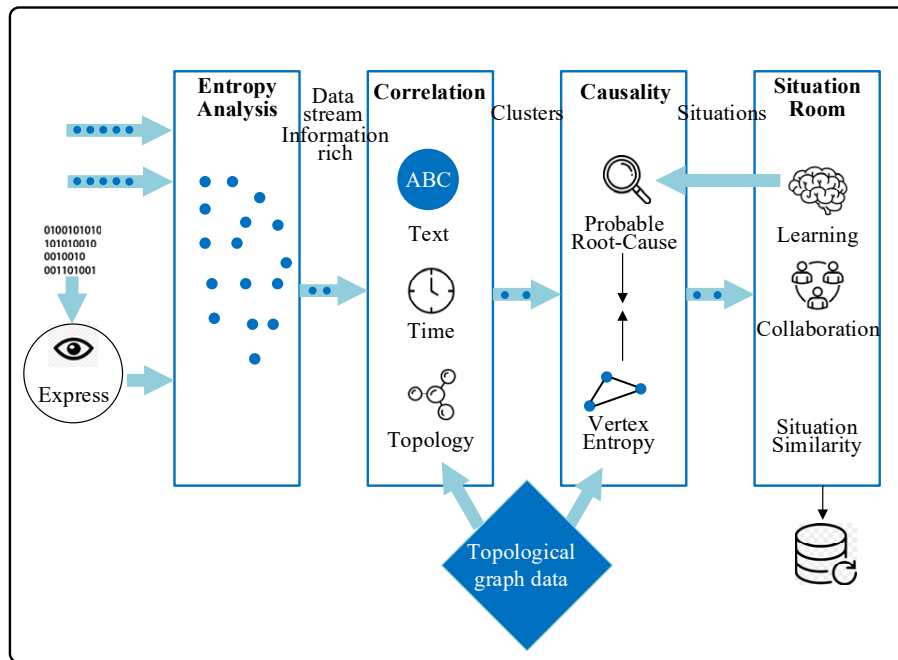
Entropy Analysis

Data stream Information rich

Correlation

Clusters

Causality

Situations

Situation Room

0100101010
101010010
0010010
001101001

Express

ABC

Text

Time

Topology

Probable Root-Cause

Vertex Entropy

Learning

Collaboration

Situation Similarity

Topological graph data